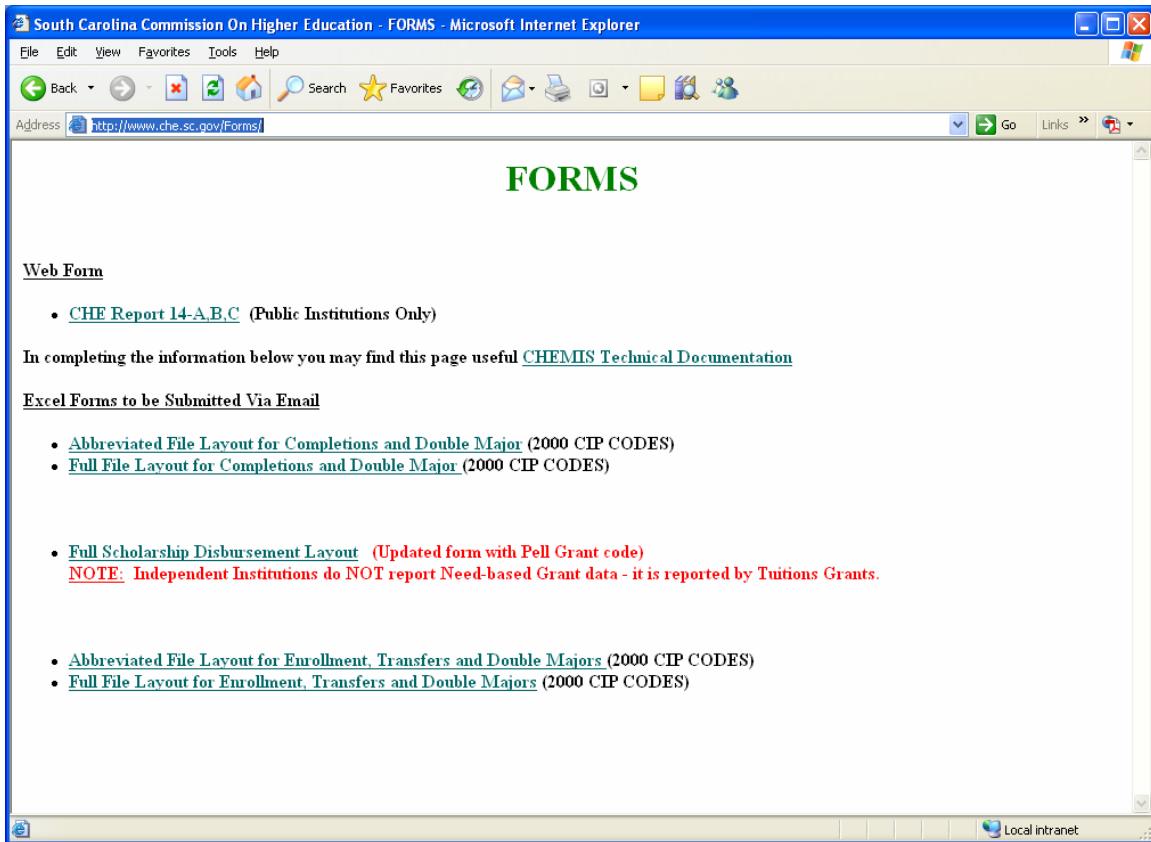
South Carolina Commission On Higher Education - FORMS - Microsoft Internet Explorer

File Edit View Favorites Tools Help

Back Search Favorites

Address http://www.che.sc.gov/Forms/ Go Links

FORMS

Web Form

- CHE Report 14-A,B,C (Public Institutions Only)

In completing the information below you may find this page useful CHEMIS Technical Documentation

Excel Forms to be Submitted Via Email

- Abbreviated File Layout for Completions and Double Major (2000 CIP CODES)
- Full File Layout for Completions and Double Major (2000 CIP CODES)

- Full Scholarship Disbursement Layout (Updated form with Pell Grant code)
NOTE: Independent Institutions do NOT report Need-based Grant data - it is reported by Tuitions Grants.

- Abbreviated File Layout for Enrollment, Transfers and Double Majors (2000 CIP CODES)
- Full File Layout for Enrollment, Transfers and Double Majors (2000 CIP CODES)

Local intranet